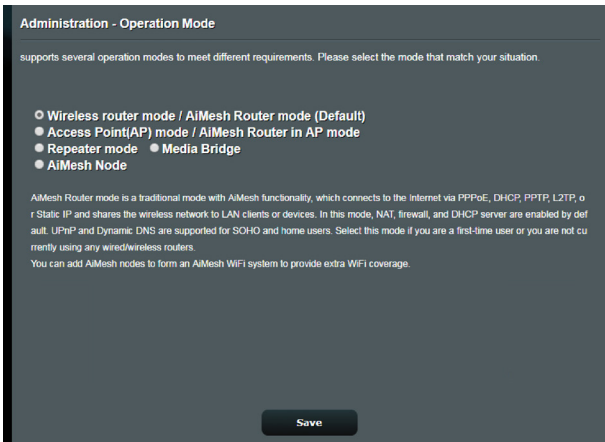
Administration - Operation Mode

supports several operation modes to meet different requirements. Please select the mode that match your situation.

Wireless router mode / AiMesh Router mode (Default)
Access Point(AP) mode / AiMesh Router in AP mode
Repeater mode Media Bridge
AiMesh Node

AiMesh Router mode is a traditional mode with AiMesh functionality, which connects to the Internet via PPPoE, DHCP, PPTP, L2TP, or Static IP and shares the wireless network to LAN clients or devices. In this mode, NAT, firewall, and DHCP server are enabled by default. UPnP and Dynamic DNS are supported for SOHO and home users. Select this mode if you are a first-time user or you are not currently using any wired/wireless routers.
You can add AiMesh nodes to form an AiMesh WiFi system to provide extra WiFi coverage.

Save